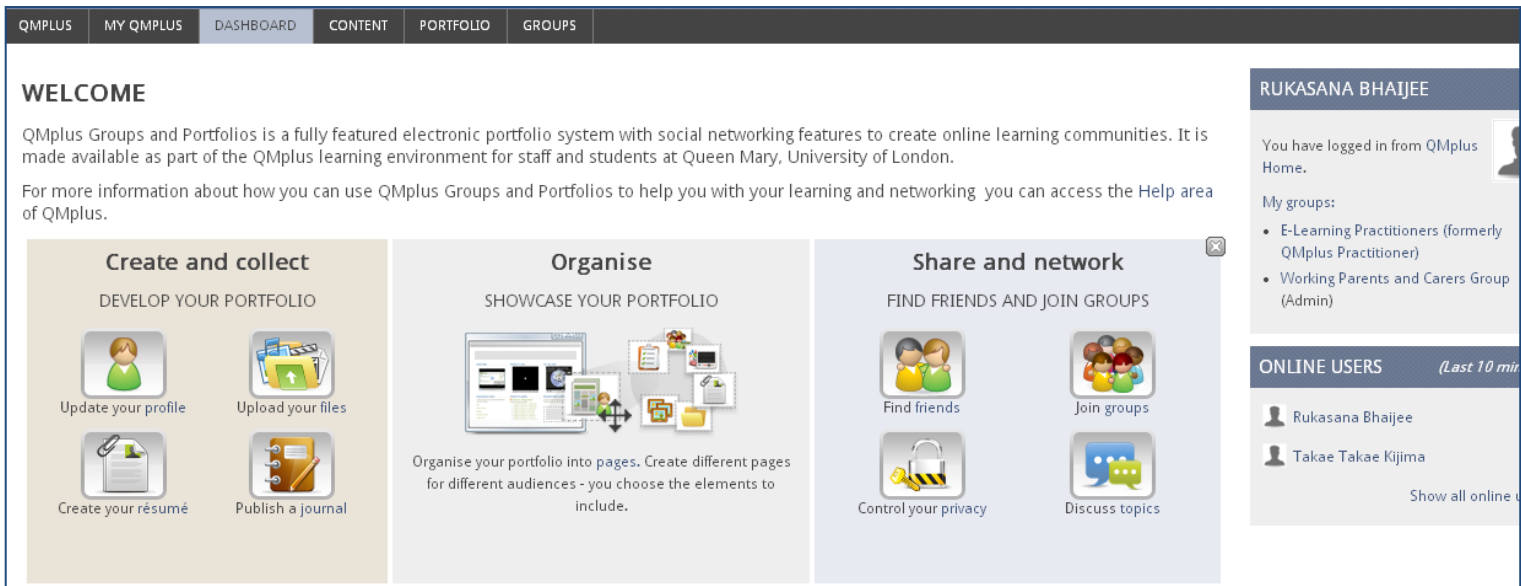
QMPLUS MY QMPLUS DASHBOARD CONTENT PORTFOLIO GROUPS

WELCOME

QMplus Groups and Portfolios is a fully featured electronic portfolio system with social networking features to create online learning communities. It is made available as part of the QMplus learning environment for staff and students at Queen Mary, University of London.

For more information about how you can use QMplus Groups and Portfolios to help you with your learning and networking you can access the Help area of QMplus.

Create and collect

DEVELOP YOUR PORTFOLIO

Update your profile

Upload your files

Create your résumé

Publish a journal

Organise

SHOWCASE YOUR PORTFOLIO

Organise your portfolio into pages. Create different pages for different audiences - you choose the elements to include.

Share and network

FIND FRIENDS AND JOIN GROUPS

Find friends

Join groups

Control your privacy

Discuss topics

RUKASANA BHAIJEE

You have logged in from QMplus Home.

My groups:

- E-Learning Practitioners (formerly QMplus Practitioner)
- Working Parents and Carers Group (Admin)

ONLINE USERS (Last 10 mi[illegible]

Rukasana Bhaijee

Takae Takae Kijima

Show all online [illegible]